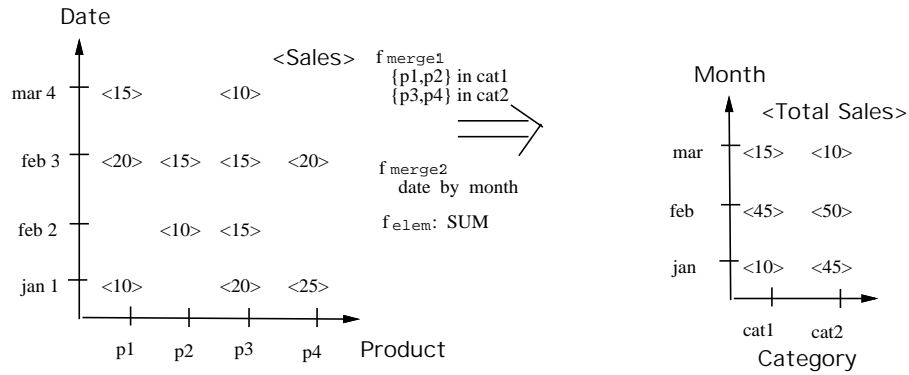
Date

<Sales>

mar 4 <15> <10>

feb 3 <20> <15> <15> <20>

feb 2 <10> <15>

jan 1 <10> <20> <25>

p1 p2 p3 p4 Product

f merge1
{p1,p2} in cat1
{p3,p4} in cat2

f merge2
date by month

f elem: SUM

Month

<Total Sales>

mar <15> <10>

feb <45> <50>

jan <10> <45>

cat1 cat2
Category